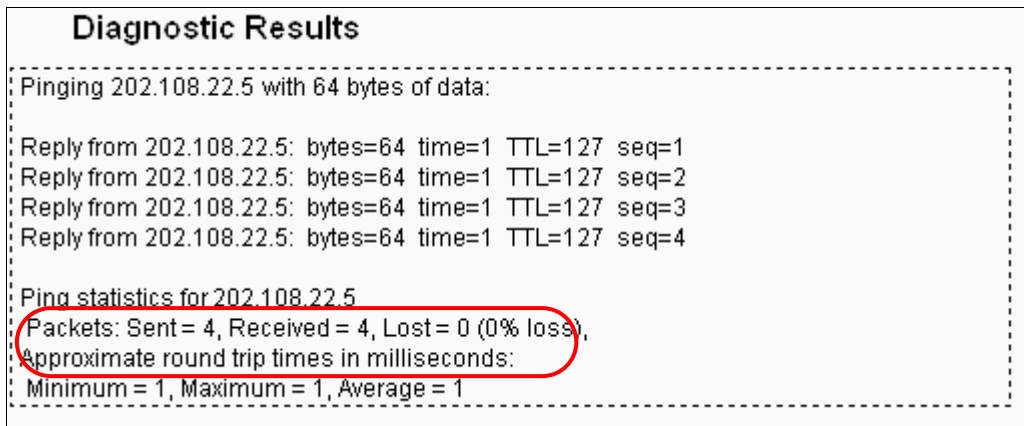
Diagnostic Results

Pinging 202.108.22.5 with 64 bytes of data:

Reply from 202.108.22.5: bytes=64 time=1 TTL=127 seq=1
Reply from 202.108.22.5: bytes=64 time=1 TTL=127 seq=2
Reply from 202.108.22.5: bytes=64 time=1 TTL=127 seq=3
Reply from 202.108.22.5: bytes=64 time=1 TTL=127 seq=4

Ping statistics for 202.108.22.5
Packets: Sent = 4, Received = 4, Lost = 0 (0% loss),
Approximate round trip times in milliseconds:
Minimum = 1, Maximum = 1, Average = 1